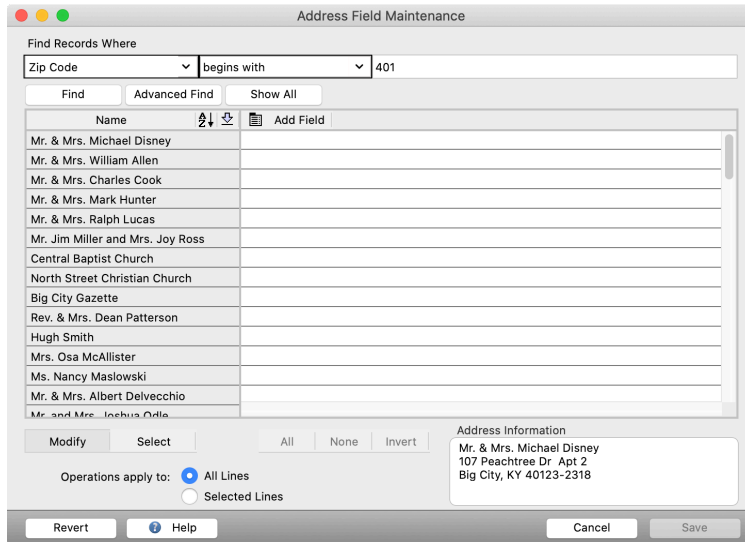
Address Field Maintenance

Find Records Where

Zip Code
begins with
401

Find
Advanced Find
Show All

| Name | Add Field |
|---|---|
| Mr. & Mrs. Michael Disney | |
| Mr. & Mrs. William Allen | |
| Mr. & Mrs. Charles Cook | |
| Mr. & Mrs. Mark Hunter | |
| Mr. & Mrs. Ralph Lucas | |
| Mr. Jim Miller and Mrs. Joy Ross | |
| Central Baptist Church | |
| North Street Christian Church | |
| Big City Gazette | |
| Rev. & Mrs. Dean Patterson | |
| Hugh Smith | |
| Mrs. Osa McAllister | |
| Ms. Nancy Maslowski | |
| Mr. & Mrs. Albert Delvecchio | |
| Mr. and Mrs. Joshua Odle | |

Modify
Select
All
None
Invert

Address Information
Mr. & Mrs. Michael Disney
107 Peachtree Dr Apt 2
Big City, KY 40123-2318

Operations apply to:
All Lines
Selected Lines

Revert
Help
Cancel
Save